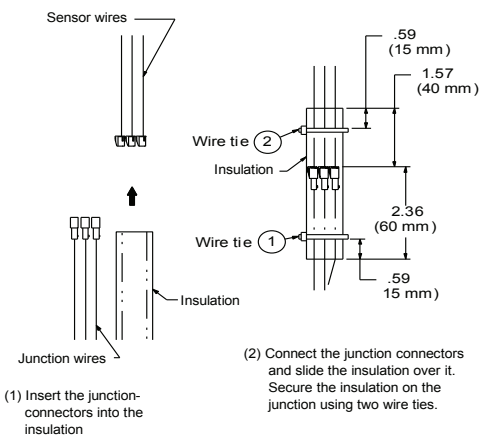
Sensor wires

Junction wires

Insulation

(1) Insert the junction-connectors into the insulation

.59 (15 mm)

1.57 (40 mm)

Wire tie 2

Insulation

2.36 (60 mm)

Wire tie 1

.59 15 mm)

(2) Connect the junction connectors and slide the insulation over it. Secure the insulation on the junction using two wire ties.